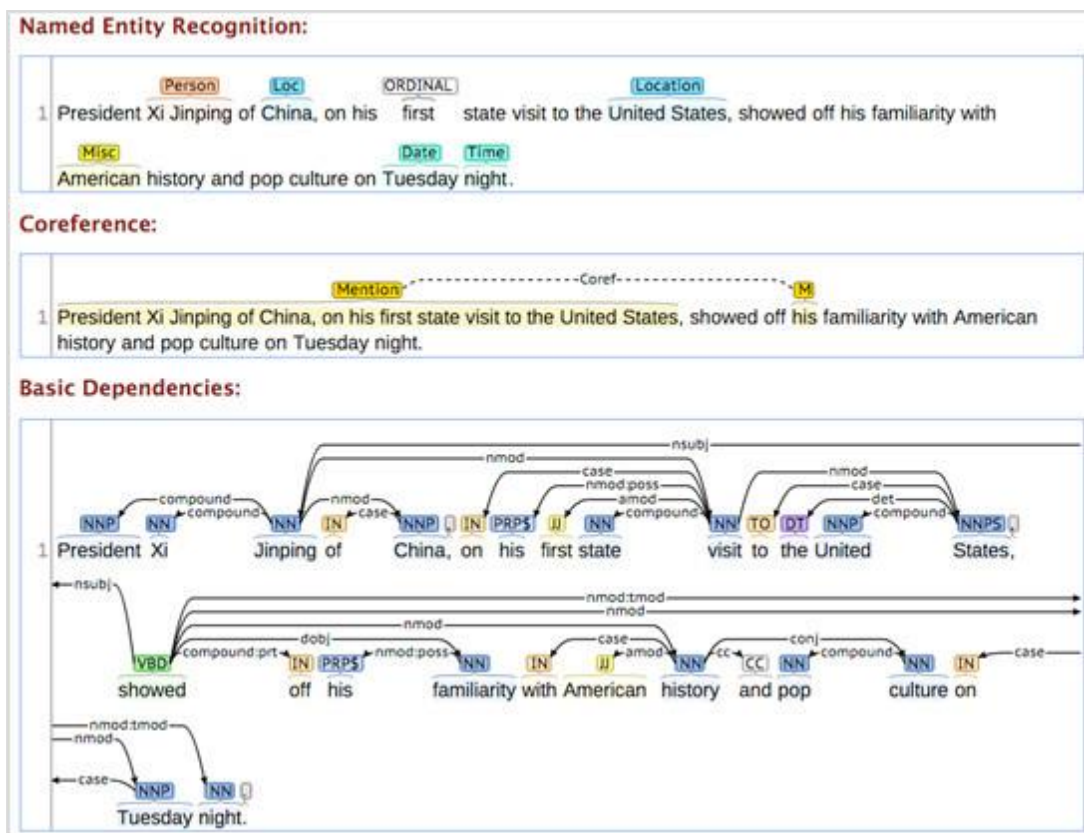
Named Entity Recognition:

1 President Xi Jinping of China, on his first state visit to the United States, showed off his familiarity with American history and pop culture on Tuesday night.

Person Loc ORDINAL Location Misc Date Time

Coreference:

1 President Xi Jinping of China, on his first state visit to the United States, showed off his familiarity with American history and pop culture on Tuesday night.

Mention Coref M

Basic Dependencies:

1 President Xi Jinping of China, on his first state visit to the United States,

NNP NN NN IN NNP , IN PRP$ JJ NN NN TO DT NNP NNPS ,

compound compound nmod case nsubj nmod case nmod:poss amod compound nmod case det compound

showed off his familiarity with American history and pop culture on

VBD IN PRP$ NN IN JJ NN CC NN NN IN

nsubj nmod:tmod nmod nmod compound:prt dobj nmod:poss case amod cc conj compound case

Tuesday night.

NNP NN .

nmod:tmod nmod case